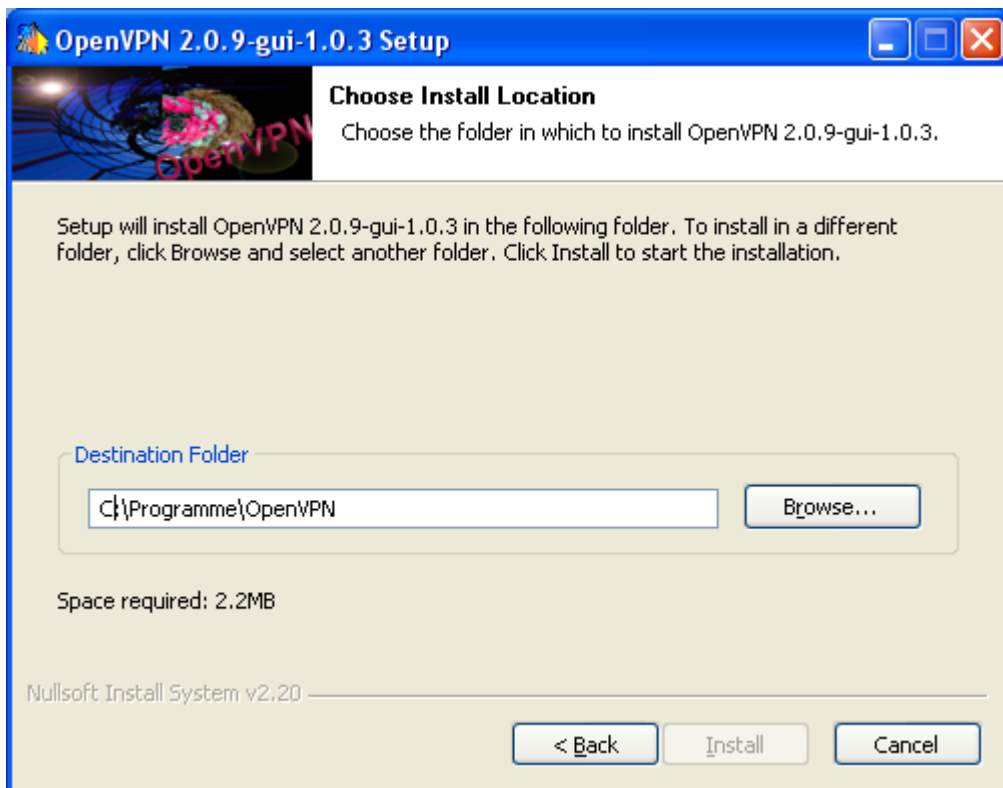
OpenVPN 2.0.9-gui-1.0.3 Setup

OpenVPN

Choose Install Location

Choose the folder in which to install OpenVPN 2.0.9-gui-1.0.3.

Setup will install OpenVPN 2.0.9-gui-1.0.3 in the following folder. To install in a different folder, click Browse and select another folder. Click Install to start the installation.

Destination Folder

C:\Programme\OpenVPN

Browse...

Space required: 2.2MB

Nullsoft Install System v2.20

< Back

Install

Cancel